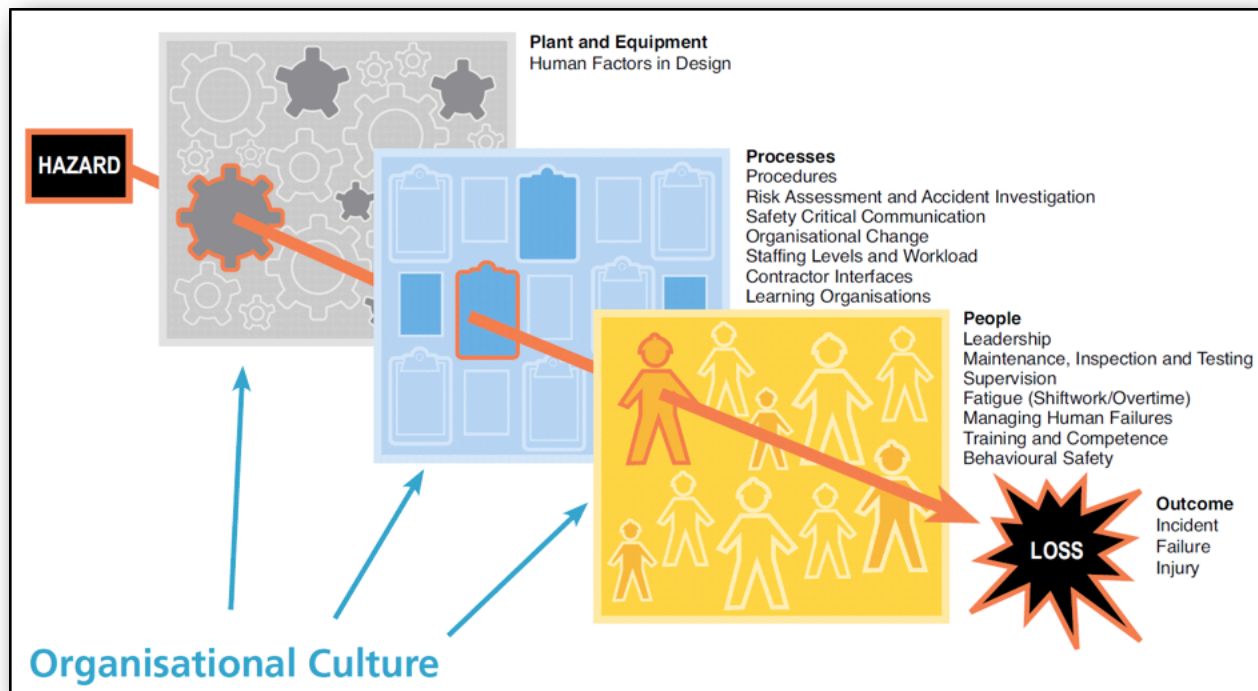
HAZARD

Plant and Equipment
Human Factors in Design

Processes
Procedures
Risk Assessment and Accident Investigation
Safety Critical Communication
Organisational Change
Staffing Levels and Workload
Contractor Interfaces
Learning Organisations

People
Leadership
Maintenance, Inspection and Testing
Supervision
Fatigue (Shiftwork/Overtime)
Managing Human Failures
Training and Competence
Behavioural Safety

LOSS

Outcome
Incident
Failure
Injury

Organisational Culture